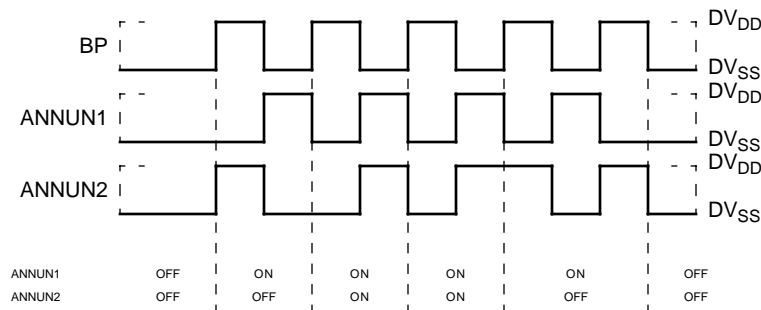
BP
$DV_{DD}$
$DV_{SS}$
ANNUN1
$DV_{DD}$
$DV_{SS}$
ANNUN2
$DV_{DD}$
$DV_{SS}$

| | | | | | | |
|---|---|---|---|---|---|---|
| ANNUN1 | OFF | ON | ON | ON | ON | OFF |
| ANNUN2 | OFF | OFF | ON | ON | OFF | OFF |